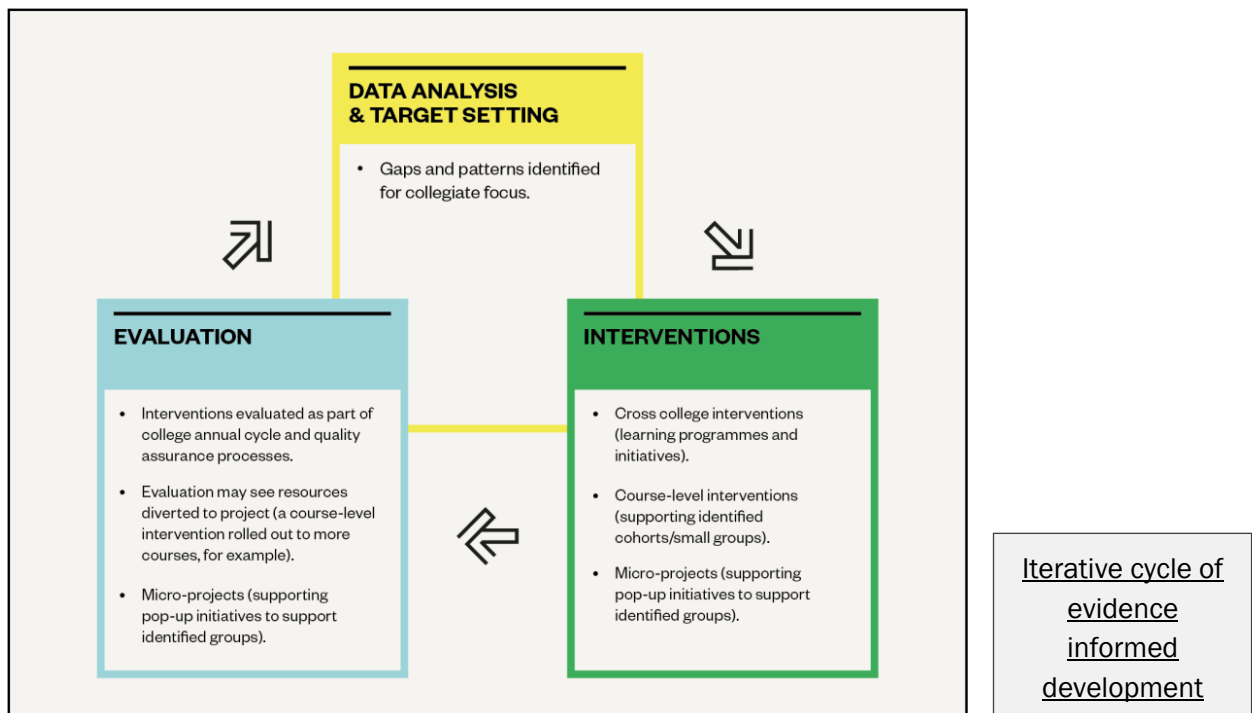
DATA ANALYSIS & TARGET SETTING

- Gaps and patterns identified for collegiate focus.

EVALUATION

- Interventions evaluated as part of college annual cycle and quality assurance processes.
- Evaluation may see resources diverted to project (a course-level intervention rolled out to more courses, for example).
- Micro-projects (supporting pop-up initiatives to support identified groups).

INTERVENTIONS

- Cross college interventions (learning programmes and initiatives).
- Course-level interventions (supporting identified cohorts/small groups).
- Micro-projects (supporting pop-up initiatives to support identified groups).

Iterative cycle of evidence informed development